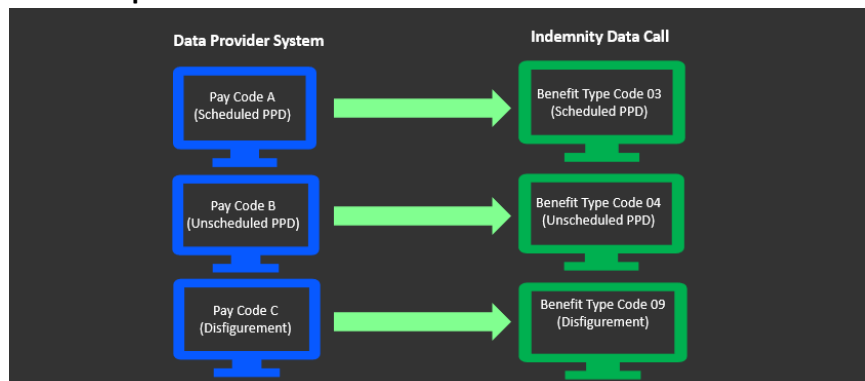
Data Provider System

Indemnity Data Call

Pay Code A
(Scheduled PPD)

Benefit Type Code 03
(Scheduled PPD)

Pay Code B
(Unscheduled PPD)

Benefit Type Code 04
(Unscheduled PPD)

Pay Code C
(Disfigurement)

Benefit Type Code 09
(Disfigurement)